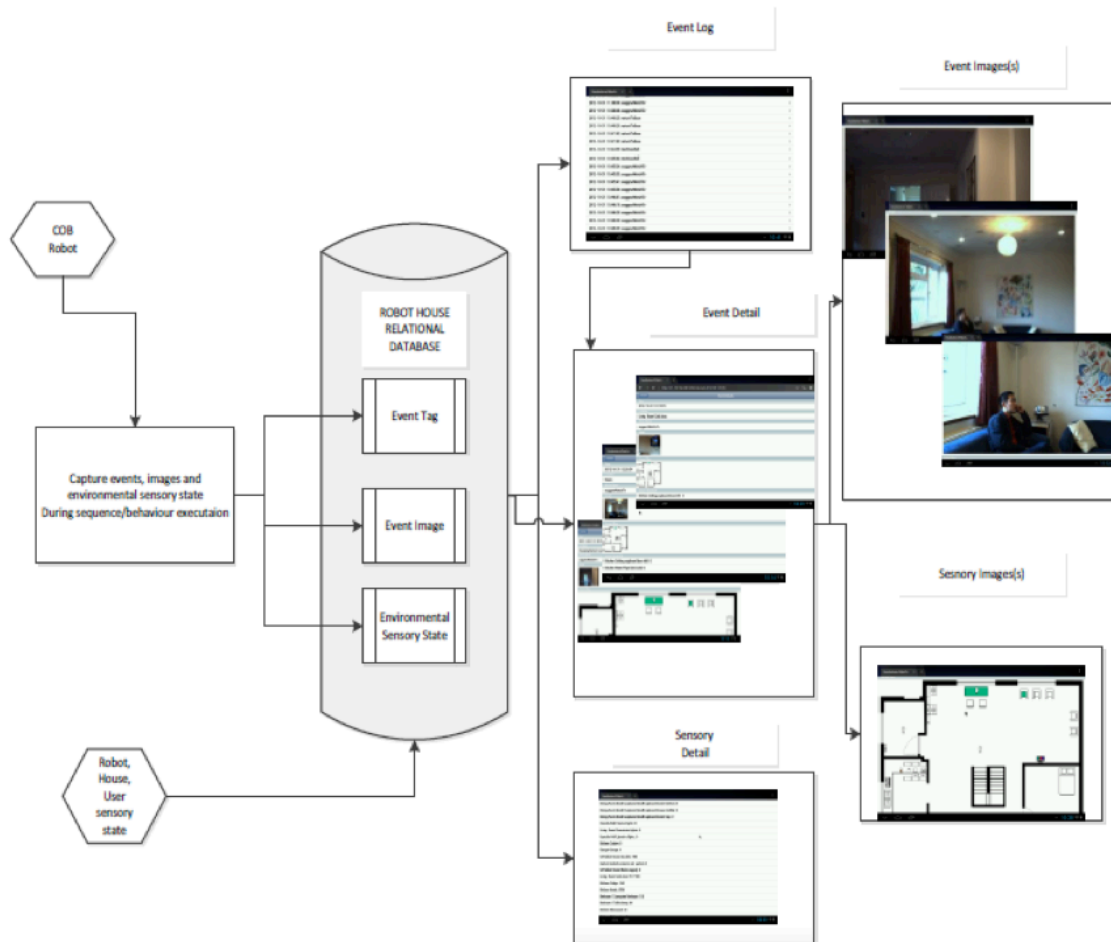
Event Log

Event Images(s)

COB Robot

ROBOT HOUSE RELATIONAL DATABASE

Event Detail

Event Tag

Capture events, images and environmental sensory state During sequence/behaviour executaion

Event Image

Environmental Sensory State

Sesnory Images(s)

Robot, House, User sensory state

Sensory Detail